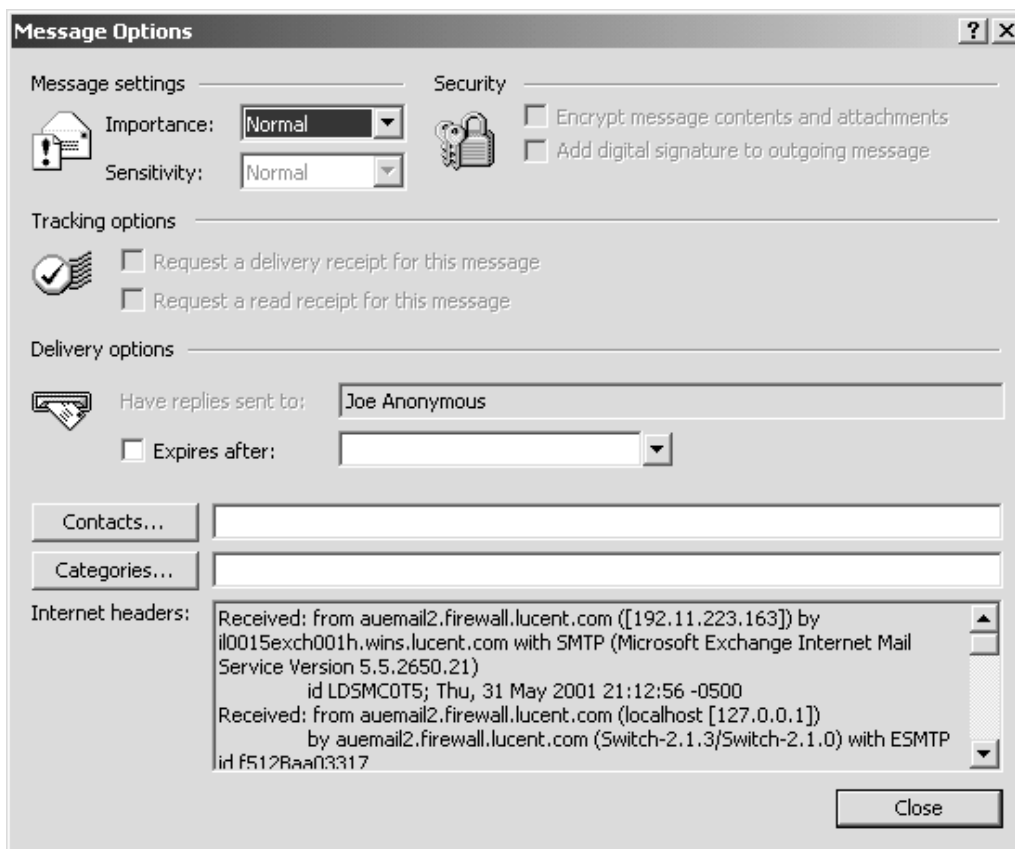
Message Options

? X

Message settings

Importance: Normal

Sensitivity: Normal

Security

Encrypt message contents and attachments

Add digital signature to outgoing message

Tracking options

Request a delivery receipt for this message

Request a read receipt for this message

Delivery options

Have replies sent to: Joe Anonymous

Expires after:

Contacts...

Categories...

Internet headers:

Received: from auemail2.firewall.lucent.com ([192.11.223.163]) by il0015exch001h.wins.lucent.com with SMTP (Microsoft Exchange Internet Mail Service Version 5.5.2650.21)
id LDSMC0T5; Thu, 31 May 2001 21:12:56 -0500
Received: from auemail2.firewall.lucent.com (localhost [127.0.0.1])
by auemail2.firewall.lucent.com (Switch-2.1.3/Switch-2.1.0) with ESMTP
id f512Baa03317

Close